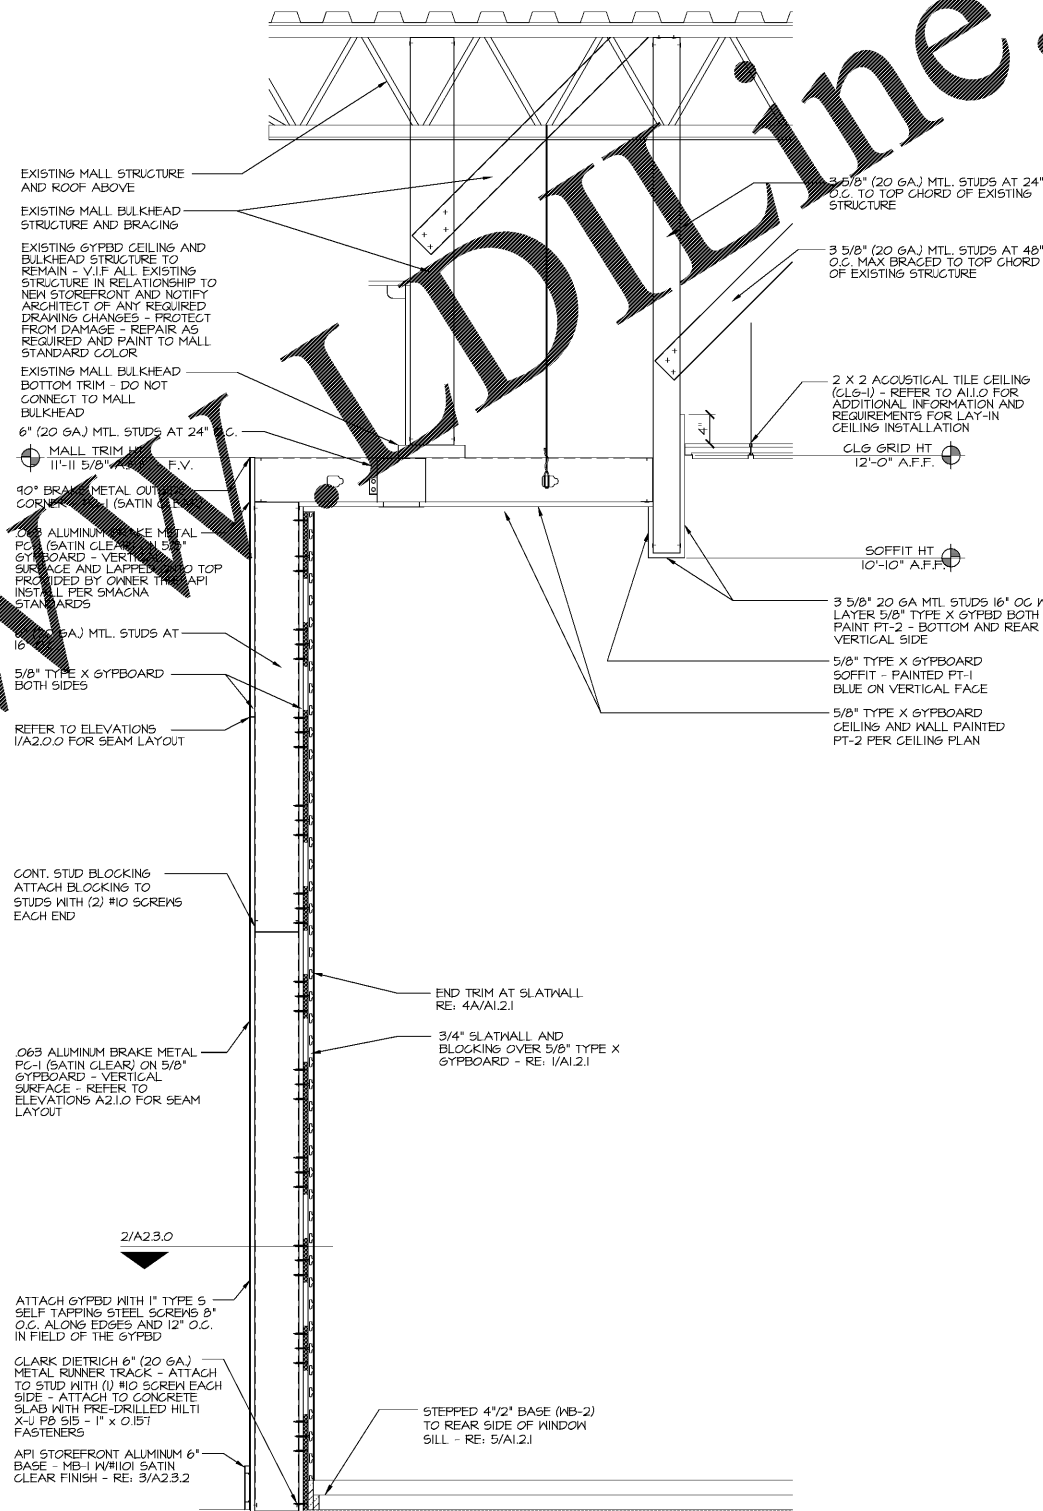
WWW.LDILine.

EXISTING MALL STRUCTURE AND ROOF ABOVE

EXISTING MALL BULKHEAD STRUCTURE AND BRACING

EXISTING GYPBD CEILING AND BULKHEAD STRUCTURE TO REMAIN - V.I.F ALL EXISTING STRUCTURE IN RELATIONSHIP TO NEW STOREFRONT AND NOTIFY ARCHITECT OF ANY REQUIRED DRAWING CHANGES - PROTECT FROM DAMAGE - REPAIR AS REQUIRED AND PAINT TO MALL STANDARD COLOR

EXISTING MALL BULKHEAD BOTTOM TRIM - DO NOT CONNECT TO MALL BULKHEAD

6" (20 GA.) MTL. STUDS AT 24" O.C.

MALL TRIM HT 11'-11 5/8" A.F.F. F.V.

90° BRAKE METAL OUTSIDE CORNER PC-1 (SATIN CLEAR)

.063 ALUMINUM BRAKE METAL PC-1 (SATIN CLEAR) ON 5/8" GYPBOARD - VERTICAL SURFACE AND LAPPED ONTO TOP PROVIDED BY OWNER THE API INSTALL PER SMACNA STANDARDS

6" (20 GA.) MTL. STUDS AT 16" O.C.

5/8" TYPE X GYPBOARD BOTH SIDES

REFER TO ELEVATIONS 1/A2.0.0 FOR SEAM LAYOUT

CONT. STUD BLOCKING ATTACH BLOCKING TO STUDS WITH (2) #10 SCREWS EACH END

.063 ALUMINUM BRAKE METAL PC-1 (SATIN CLEAR) ON 5/8" GYPBOARD - VERTICAL SURFACE - REFER TO ELEVATIONS A2.1.0 FOR SEAM LAYOUT

2/A2.3.0

ATTACH GYPBD WITH 1" TYPE S SELF TAPPING STEEL SCREWS 8" O.C. ALONG EDGES AND 12" O.C. IN FIELD OF THE GYPBD

CLARK DIETRICH 6" (20 GA.) METAL RUNNER TRACK - ATTACH TO STUD WITH (1) #10 SCREW EACH SIDE - ATTACH TO CONCRETE SLAB WITH PRE-DRILLED HILTI X-U P8 S15 - 1" x 0.157 FASTENERS

API STOREFRONT ALUMINUM 6" BASE - MB-1 W/#1101 SATIN CLEAR FINISH - RE: 3/A2.3.2

3 5/8" (20 GA.) MTL. STUDS AT 24" O.C. TO TOP CHORD OF EXISTING STRUCTURE

3 5/8" (20 GA.) MTL. STUDS AT 48" O.C. MAX BRACED TO TOP CHORD OF EXISTING STRUCTURE

2 X 2 ACOUSTICAL TILE CEILING (CLG-1) - REFER TO A1.1.0 FOR ADDITIONAL INFORMATION AND REQUIREMENTS FOR LAY-IN CEILING INSTALLATION

4"

CLG GRID HT 12'-0" A.F.F.

SOFFIT HT 10'-10" A.F.F.

3 5/8" 20 GA MTL STUDS 16" OC W/ LAYER 5/8" TYPE X GYPBD BOTH PAINT PT-2 - BOTTOM AND REAR VERTICAL SIDE

5/8" TYPE X GYPBOARD SOFFIT - PAINTED PT-1 BLUE ON VERTICAL FACE

5/8" TYPE X GYPBOARD CEILING AND WALL PAINTED PT-2 PER CEILING PLAN

END TRIM AT SLATWALL RE: 4A/A1.2.1

3/4" SLATWALL AND BLOCKING OVER 5/8" TYPE X GYPBOARD - RE: 1/A1.2.1

STEPPED 4"/2" BASE (WB-2) TO REAR SIDE OF WINDOW SILL - RE: 5/A1.2.1